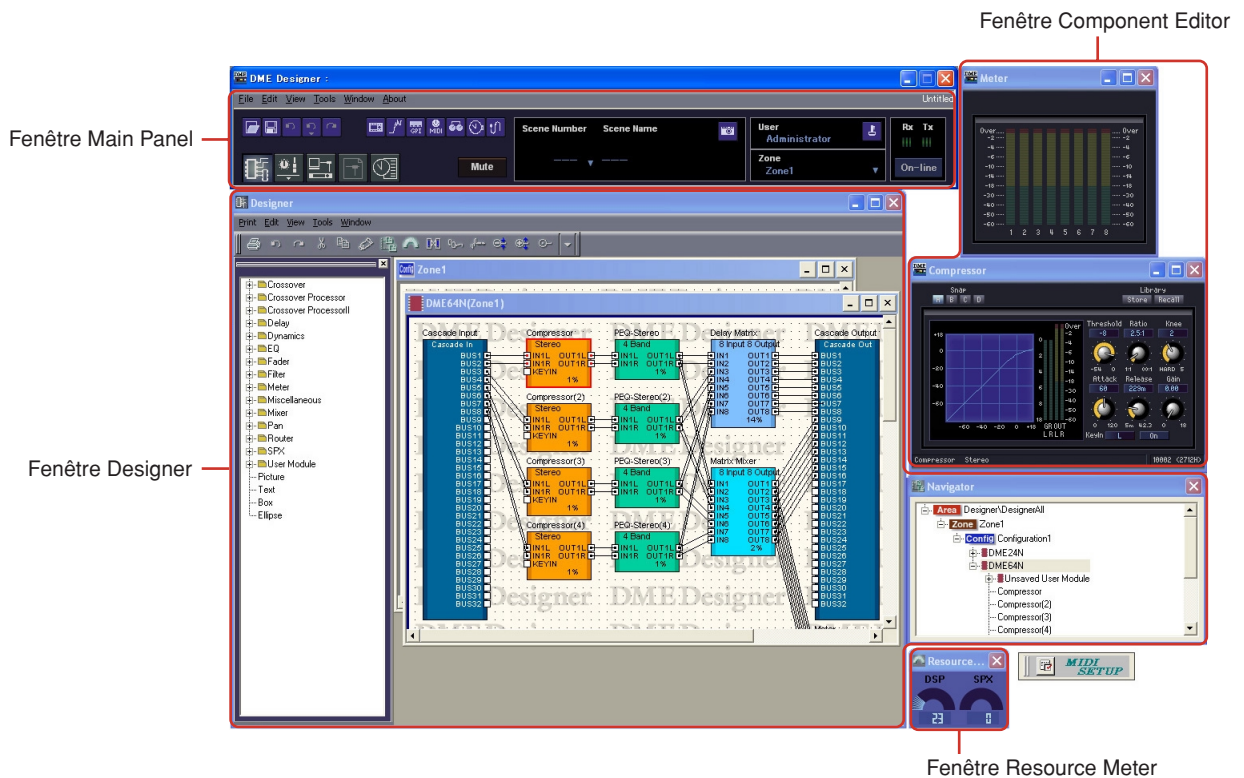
Fenêtre Component Editor

Fenêtre Main Panel

DME Designer :

File Edit View Tools Window About

Untitled

Scene Number Scene Name

User Administrator

Rx Tx

Mute

Zone Zone1

On-line

Meter

Over Over

1 2 3 4 5 6 7 8

Designer

Print Edit View Tools Window

Crossover
Crossover Processor
Crossover ProcessorII
Delay
Dynamics
EQ
Fader
Filter
Meter
Miscellaneous
Mixer
Pan
Router
SPX
User Module
Picture
Text
Box
Ellipse

Zone1

DME64N(Zone1)

Cascade Input
Cascade In
BUS1 BUS2 BUS3 BUS4 BUS5 BUS6 BUS7 BUS8 BUS9 BUS10 BUS11 BUS12 BUS13 BUS14 BUS15 BUS16 BUS17 BUS18 BUS19 BUS20 BUS21 BUS22 BUS23 BUS24 BUS25 BUS26 BUS27 BUS28 BUS29 BUS30 BUS31 BUS32

Compressor
Stereo
IN1L OUT1L
IN1R OUT1R
KEYIN
1%

Compressor(2)
Stereo
IN1L OUT1L
IN1R OUT1R
KEYIN
1%

Compressor(3)
Stereo
IN1L OUT1L
IN1R OUT1R
KEYIN
1%

Compressor(4)
Stereo
IN1L OUT1L
IN1R OUT1R
KEYIN
1%

PEQ-Stereo
4 Band
IN1L OUT1L
IN1R OUT1R
1%

PEQ-Stereo(2)
4 Band
IN1L OUT1L
IN1R OUT1R
1%

PEQ-Stereo(3)
4 Band
IN1L OUT1L
IN1R OUT1R
1%

PEQ-Stereo(4)
4 Band
IN1L OUT1L
IN1R OUT1R
1%

Delay Matrix
8 Input 8 Output
IN1 OUT1 IN2 OUT2 IN3 OUT3 IN4 OUT4 IN5 OUT5 IN6 OUT6 IN7 OUT7 IN8 OUT8
14%

Matrix Mixer
8 Input 8 Output
IN1 OUT1 IN2 OUT2 IN3 OUT3 IN4 OUT4 IN5 OUT5 IN6 OUT6 IN7 OUT7 IN8 OUT8
2%

Cascade Output
Cascade Out
BUS1 BUS2 BUS3 BUS4 BUS5 BUS6 BUS7 BUS8 BUS9 BUS10 BUS11 BUS12 BUS13 BUS14 BUS15 BUS16 BUS17 BUS18 BUS19 BUS20 BUS21 BUS22 BUS23 BUS24 BUS25 BUS26 BUS27 BUS28 BUS29 BUS30 BUS31 BUS32

Fenêtre Designer

Compressor

Snap
Library
Store Recall

Over
Threshold Ratio Knee
Attack Release Gain
GR OUT
KeyIn L On

Compressor Stereo

Navigator

Area Designer\DesignerAll
Zone Zone1
Config Configuration1
DME24N
DME64N
Unsaved User Module
Compressor
Compressor(2)
Compressor(3)
Compressor(4)

Resource...
DSP SPX
23 0

MIDI SETUP

Fenêtre Resource Meter